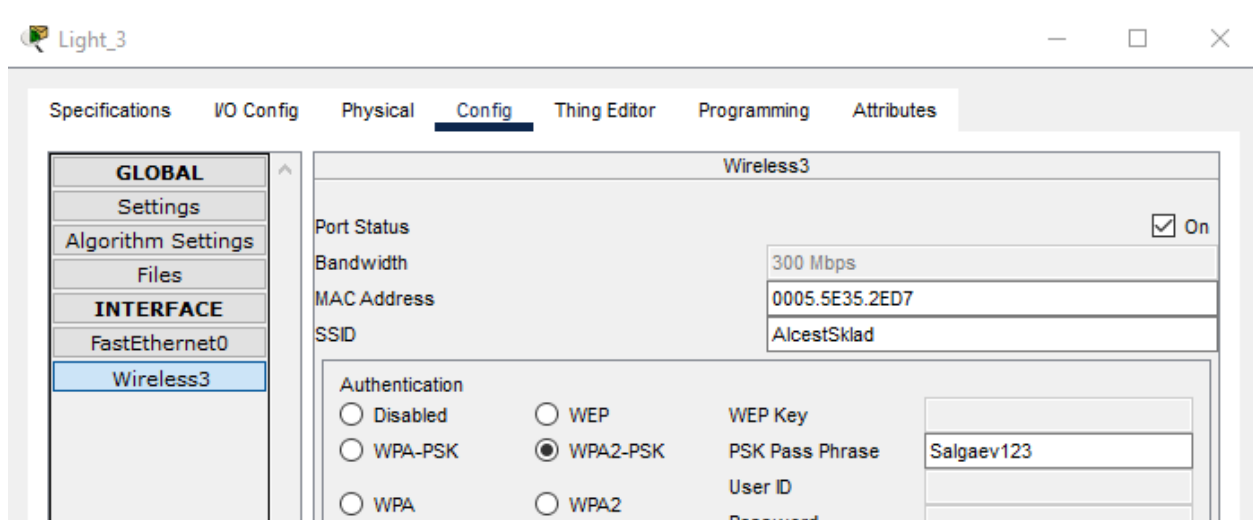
Light_3

Specifications I/O Config Physical Config Thing Editor Programming Attributes

GLOBAL
Settings
Algorithm Settings
Files
INTERFACE
FastEthernet0
Wireless3

Wireless3

Port Status
On
Bandwidth
300 Mbps
MAC Address
0005.5E35.2ED7
SSID
AlcestSklad

Authentication
Disabled
WEP
WEP Key
WPA-PSK
WPA2-PSK
PSK Pass Phrase
Salgaev123
User ID
WPA
WPA2
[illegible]